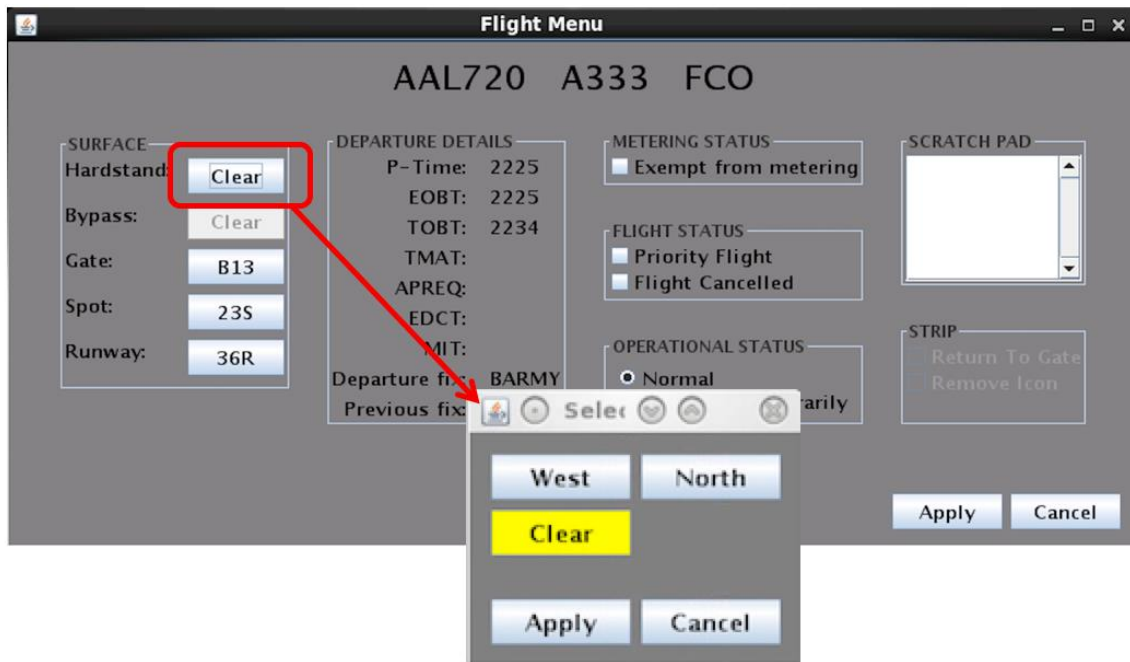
Flight Menu

AAL720 A333 FCO

SURFACE
Hardstand: Clear
Bypass: Clear
Gate: B13
Spot: 23S
Runway: 36R

DEPARTURE DETAILS
P-Time: 2225
EOBT: 2225
TOBT: 2234
TMAT:
APREQ:
EDCT:
MIT:
Departure fix: BARMY
Previous fix:

METERING STATUS
Exempt from metering

FLIGHT STATUS
Priority Flight
Flight Cancelled

OPERATIONAL STATUS
Normal
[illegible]arily

SCRATCH PAD

STRIP
Return To Gate
Remove Icon

Apply Cancel

Selec

West North
Clear

Apply Cancel